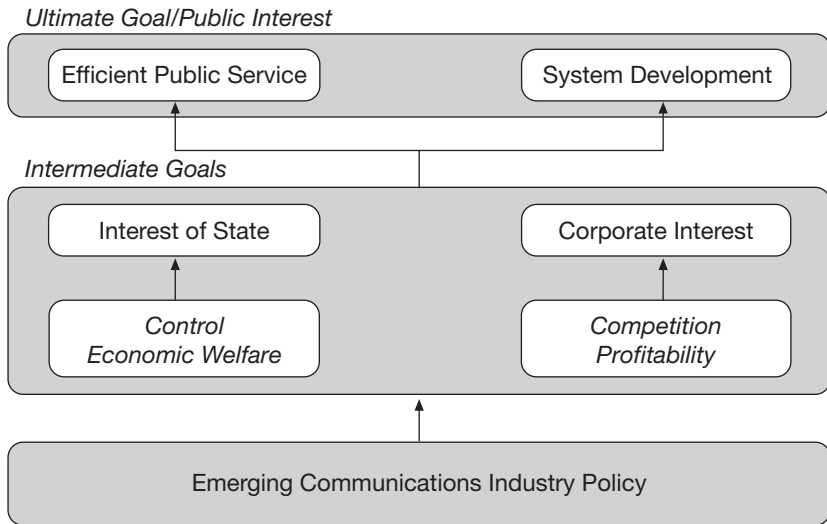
*Ultimate Goal/Public Interest*

Efficient Public Service

System Development

*Intermediate Goals*

Interest of State

Corporate Interest

*Control*
*Economic Welfare*

*Competition*
*Profitability*

Emerging Communications Industry Policy